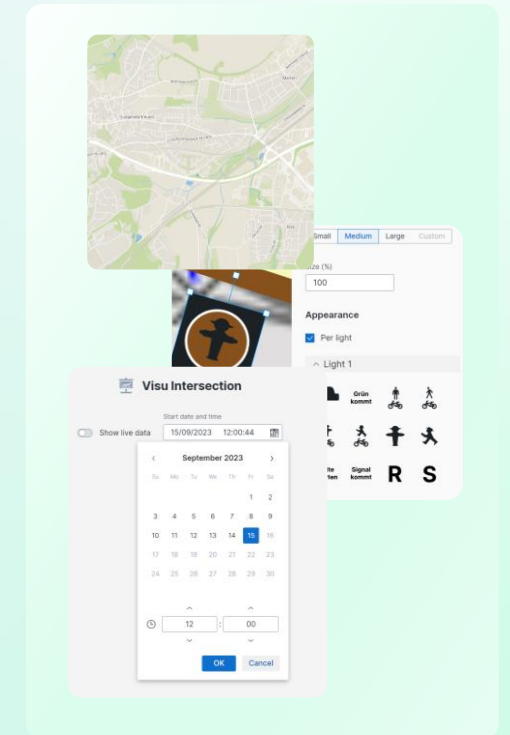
Small Medium Large Custom

Size (%)

100

Appearance

Per light

Light 1

Grün kommt

Signal kommt

R

S

Visu Intersection

Show live data

Start date and time

15/09/2023 12:00:44

September 2023

Su Mo Tu We Th Fr Sa

| | | | | | 1 | 2 |
|---|---|---|---|---|---|---|
| 3 | 4 | 5 | 6 | 7 | 8 | 9 |
| 10 | 11 | 12 | 13 | 14 | 15 | 16 |
| 17 | 18 | 19 | 20 | 21 | 22 | 23 |
| 24 | 25 | 26 | 27 | 28 | 29 | 30 |

12 : 00

OK Cancel